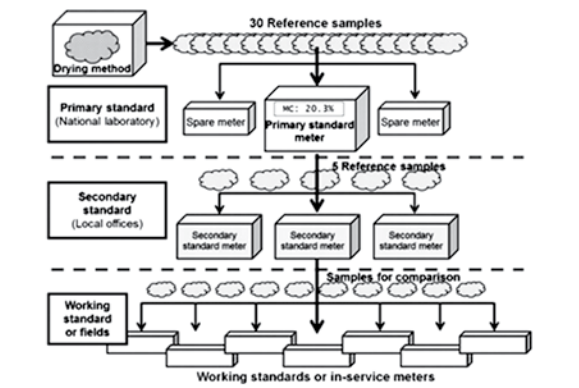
30 Reference samples

Drying method

Primary standard
(National laboratory)

Spare meter

MC: 20.3%

Primary standard meter

Spare meter

5 Reference samples

Secondary standard
(Local offices)

Secondary standard meter

Secondary standard meter

Secondary standard meter

Samples for comparison

Working standard or fields

Working standards or in-service meters